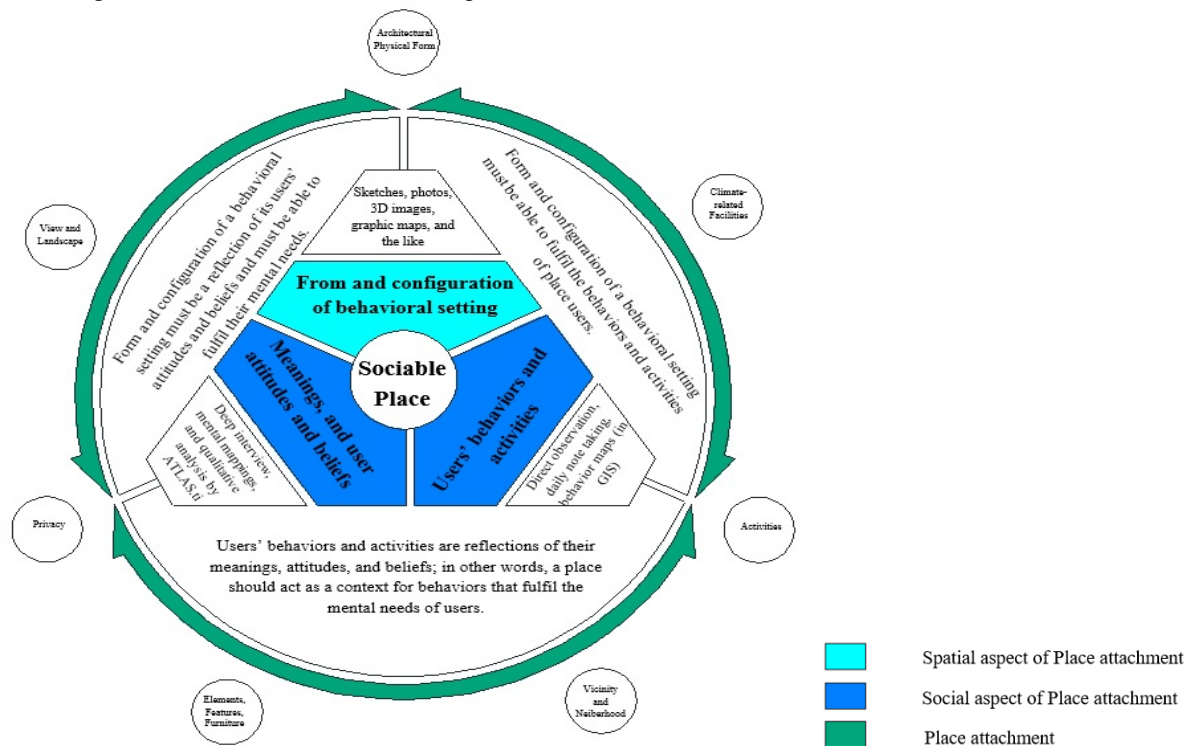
Architectural Physical Form

Climate-related Facilities

View and Landscape

Form and configuration of a behavioral setting must be a reflection of its users' attitudes and beliefs and must be able to fulfil their mental needs.

Sketches, photos, 3D images, graphic maps, and the like

Form and configuration of a behavioral setting must be able to fulfil the behaviors and activities of place users.

From and configuration of behavioral setting

Meanings, and user attitudes and beliefs

Sociable Place

Users' behaviors and activities

Deep interview, mental mappings, and qualitative analysis by ATLAS.ti

Direct observation, daily note taking, behavior maps (in GIS)

Privacy

Activities

Users' behaviors and activities are reflections of their meanings, attitudes, and beliefs; in other words, a place should act as a context for behaviors that fulfil the mental needs of users.

Elements, Features, Furniture

Vicinity and Neiberhood

Spatial aspect of Place attachment

Social aspect of Place attachment

Place attachment